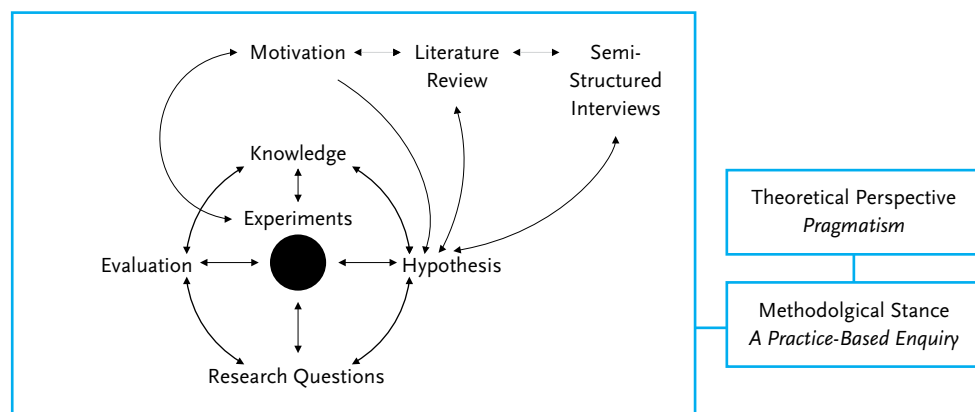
Motivation

Literature Review

Semi-Structured Interviews

Knowledge

Experiments

Evaluation

Hypothesis

Research Questions

Theoretical Perspective
*Pragmatism*

Methodolgical Stance
*A Practice-Based Enquiry*